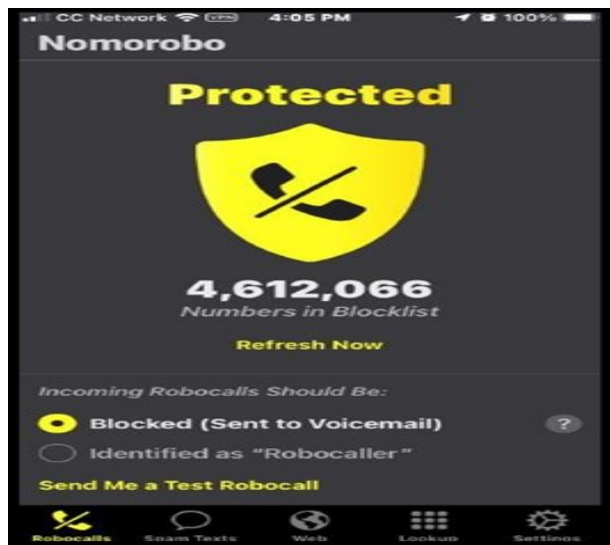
CC Network 4:05 PM 100%

Nomorobo

Protected

4,612,066
Numbers in Blocklist

Refresh Now

Incoming Robocalls Should Be:

Blocked (Sent to Voicemail) ?

Identified as "Robocaller"

Send Me a Test Robocall

Robocalls Spam Texts Web Lookup Settings